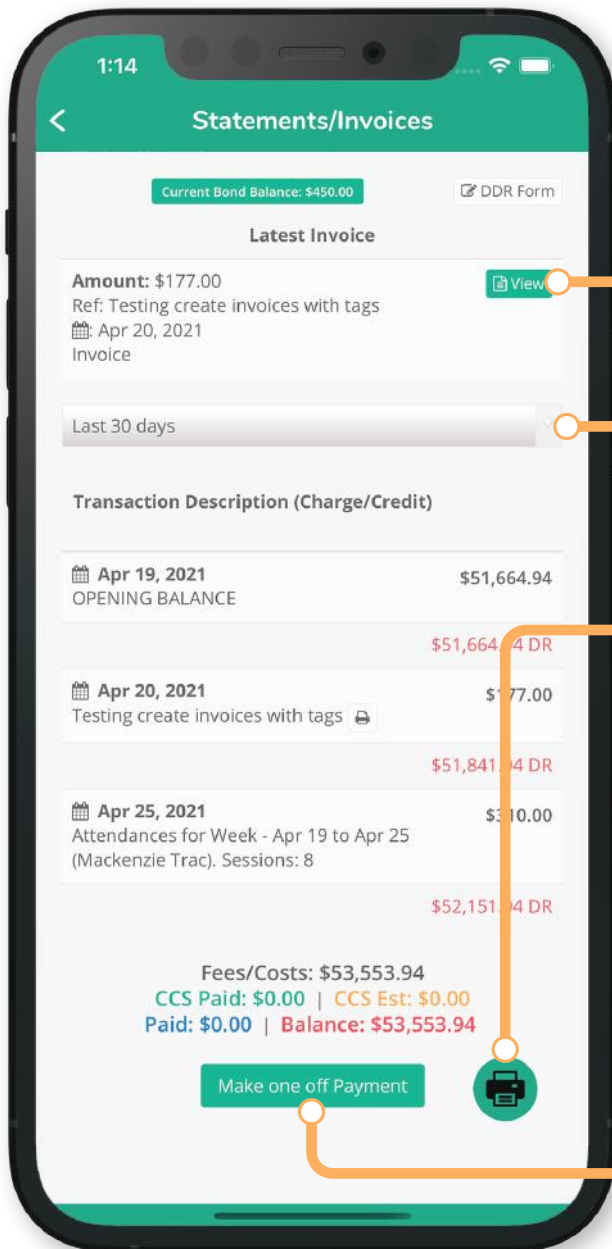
1:14

Statements/Invoices

Current Bond Balance: $450.00

DDR Form

Latest Invoice

Amount: $177.00
Ref: Testing create invoices with tags
: Apr 20, 2021
Invoice

View

Last 30 days

Transaction Description (Charge/Credit)

Apr 19, 2021
OPENING BALANCE

$51,664.94

$51,664.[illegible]4 DR

Apr 20, 2021
Testing create invoices with tags

$1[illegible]7.00

$51,841.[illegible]4 DR

Apr 25, 2021
Attendances for Week - Apr 19 to Apr 25 (Mackenzie Trac). Sessions: 8

$3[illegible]0.00

$52,151.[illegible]4 DR

Fees/Costs: $53,553.94
CCS Paid: $0.00 | CCS Est: $0.00
Paid: $0.00 | Balance: $53,553.94

Make one off Payment